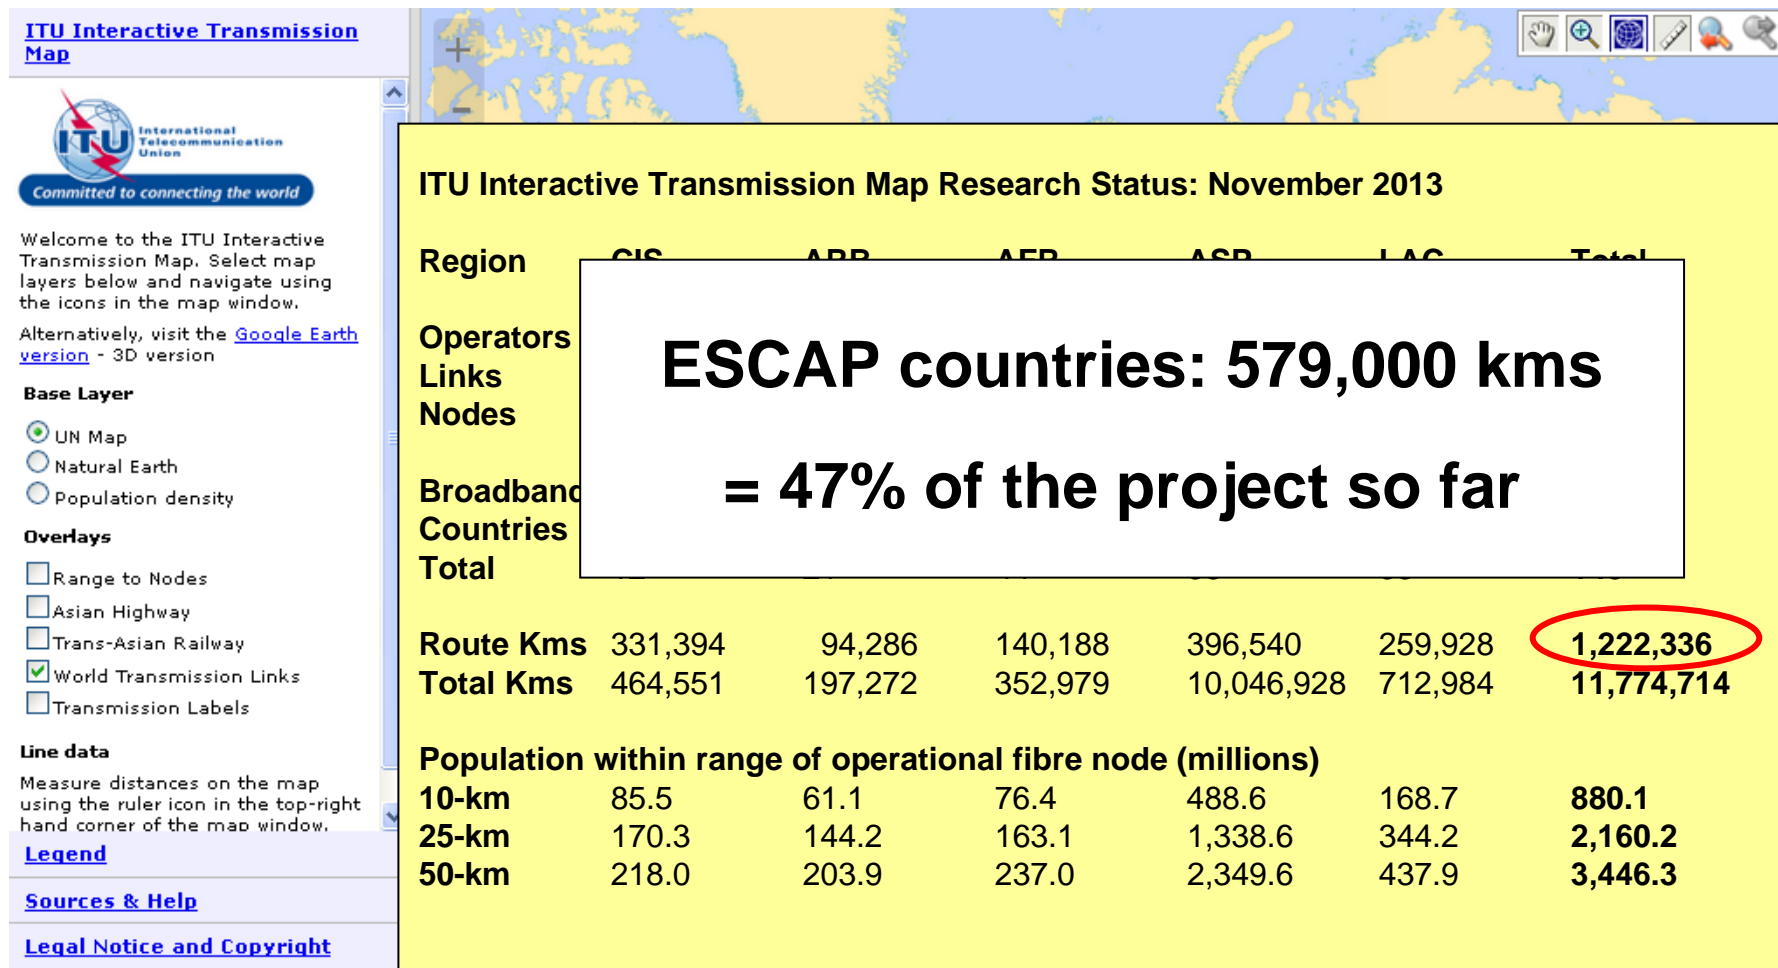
ITU Interactive Transmission Map

ITU International Telecommunication Union

Committed to connecting the world

Welcome to the ITU Interactive Transmission Map. Select map layers below and navigate using the icons in the map window.

Alternatively, visit the Google Earth version - 3D version

Base Layer

UN Map
Natural Earth
Population density

Overlays

Range to Nodes
Asian Highway
Trans-Asian Railway
World Transmission Links
Transmission Labels

Line data

Measure distances on the map using the ruler icon in the top-right hand corner of the map window.

Legend

Sources & Help

Legal Notice and Copyright

+
−

ITU Interactive Transmission Map Research Status: November 2013

Region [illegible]

Operators
Links
Nodes

Broadband
Countries
Total

ESCAP countries: 579,000 kms

= 47% of the project so far

| | | | | | | |
|---|---|---|---|---|---|---|
| Route Kms | 331,394 | 94,286 | 140,188 | 396,540 | 259,928 | 1,222,336 |
| Total Kms | 464,551 | 197,272 | 352,979 | 10,046,928 | 712,984 | 11,774,714 |

Population within range of operational fibre node (millions)

| | | | | | | |
|---|---|---|---|---|---|---|
| 10-km | 85.5 | 61.1 | 76.4 | 488.6 | 168.7 | 880.1 |
| 25-km | 170.3 | 144.2 | 163.1 | 1,338.6 | 344.2 | 2,160.2 |
| 50-km | 218.0 | 203.9 | 237.0 | 2,349.6 | 437.9 | 3,446.3 |